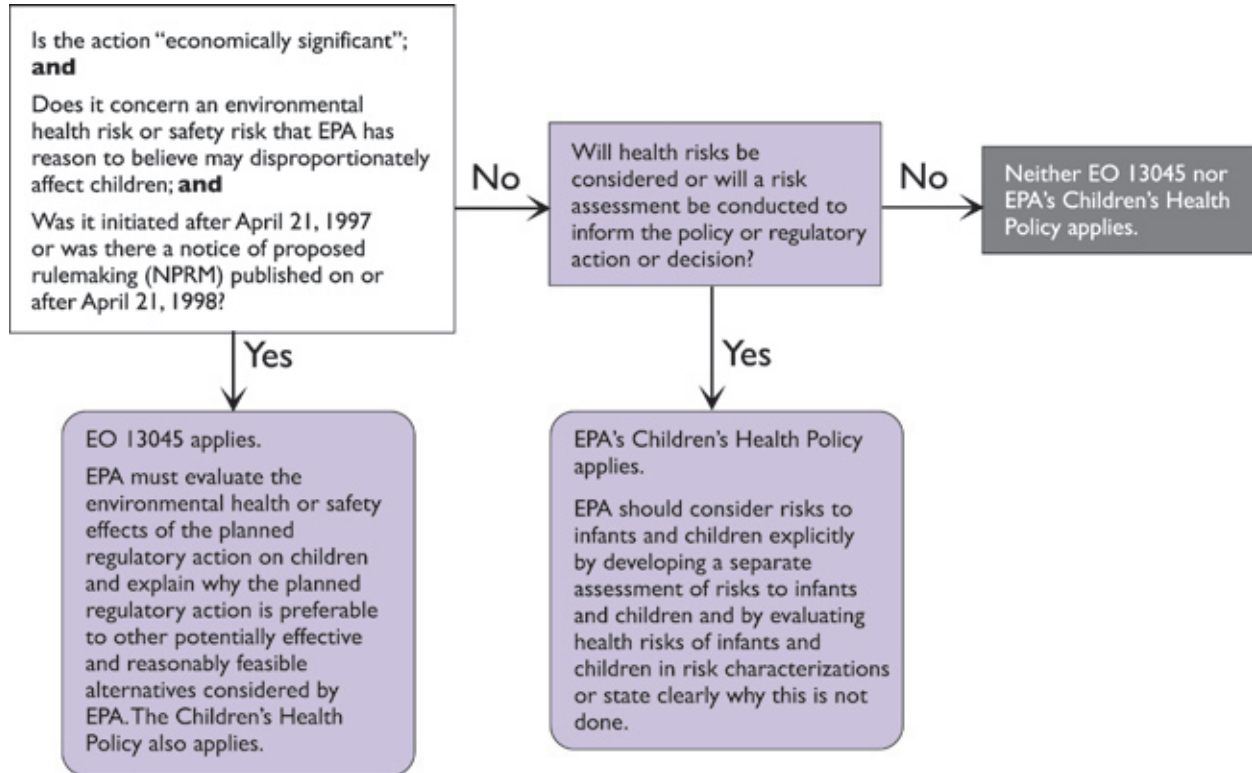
Is the action "economically significant"; **and**

Does it concern an environmental health risk or safety risk that EPA has reason to believe may disproportionately affect children; **and**

Was it initiated after April 21, 1997 or was there a notice of proposed rulemaking (NPRM) published on or after April 21, 1998?

No

Will health risks be considered or will a risk assessment be conducted to inform the policy or regulatory action or decision?

No

Neither EO 13045 nor EPA's Children's Health Policy applies.

Yes

EO 13045 applies.

EPA must evaluate the environmental health or safety effects of the planned regulatory action on children and explain why the planned regulatory action is preferable to other potentially effective and reasonably feasible alternatives considered by EPA. The Children's Health Policy also applies.

Yes

EPA's Children's Health Policy applies.

EPA should consider risks to infants and children explicitly by developing a separate assessment of risks to infants and children and by evaluating health risks of infants and children in risk characterizations or state clearly why this is not done.